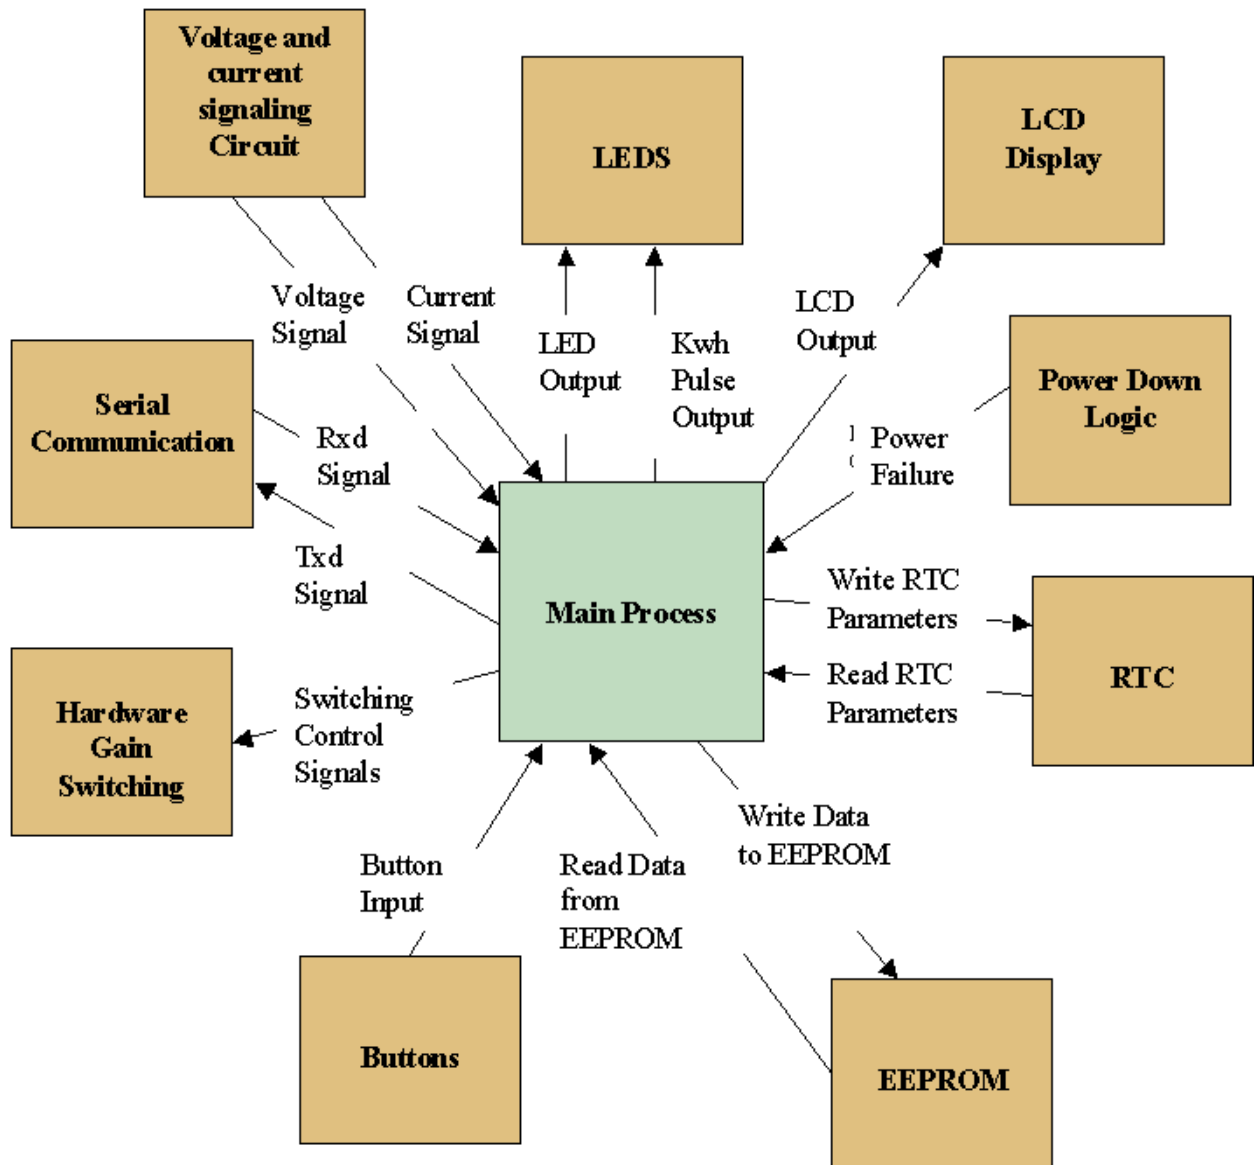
Voltage and current signaling Circuit

LEDS

LCD Display

Voltage Signal

Current Signal

LED Output

Kwh Pulse Output

LCD Output

Power Down Logic

Serial Communication

Rxd Signal

Power Failure

Txd Signal

Main Process

Write RTC Parameters

RTC

Read RTC Parameters

Hardware Gain Switching

Switching Control Signals

Button Input

Read Data from EEPROM

Write Data to EEPROM

Buttons

EEPROM